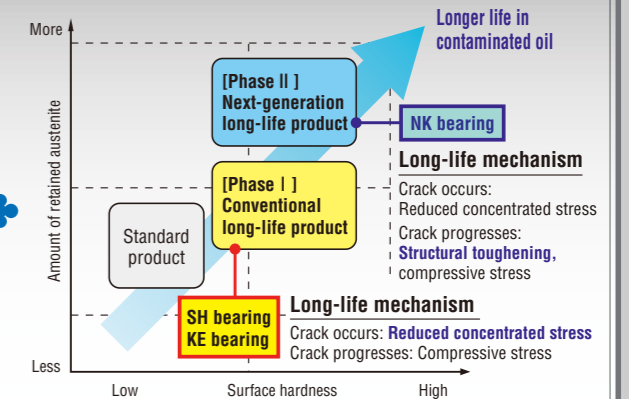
More

Less

Amount of retained austenite

Low

Surface hardness

High

Longer life in contaminated oil

[Phase Ⅱ ]
Next-generation long-life product

NK bearing

Long-life mechanism

Crack occurs:
Reduced concentrated stress

Crack progresses:
Structural toughening, compressive stress

[Phase Ⅰ ]
Conventional long-life product

Standard product

SH bearing
KE bearing

Long-life mechanism

Crack occurs: Reduced concentrated stress
Crack progresses: Compressive stress